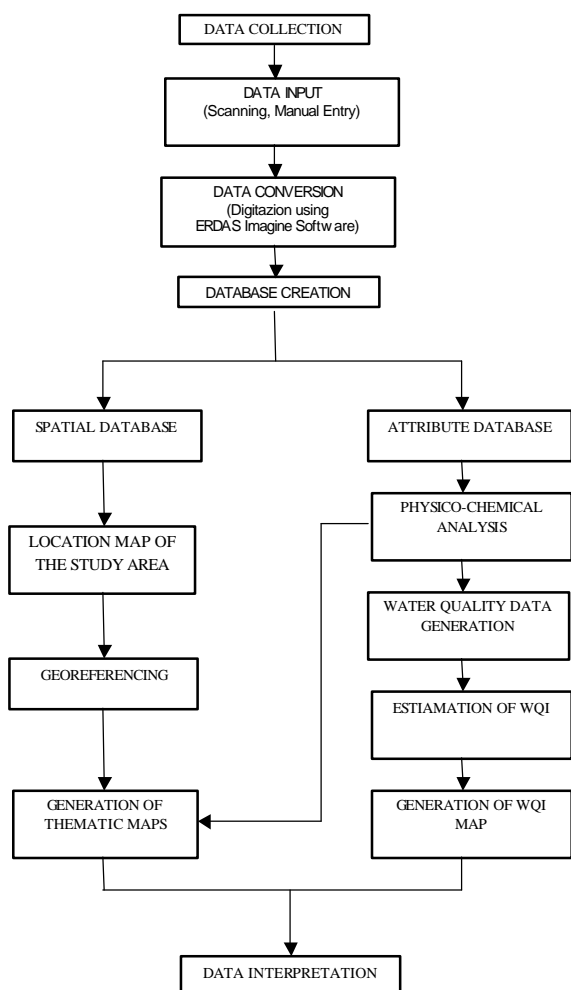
DATA COLLECTION

DATA INPUT
(Scanning, Manual Entry)

DATA CONVERSION
(Digitazion using
ERDAS Imagine Softw are)

DATABASE CREATION

SPATIAL DATABASE

ATTRIBUTE DATABASE

LOCATION MAP OF
THE STUDY AREA

GEOREFERENCING

GENERATION OF
THEMATIC MAPS

PHYSICO-CHEMICAL
ANALYSIS

WATER QUALITY DATA
GENERATION

ESTIAMATION OF WQI

GENERATION OF WQI
MAP

DATA INTERPRETATION